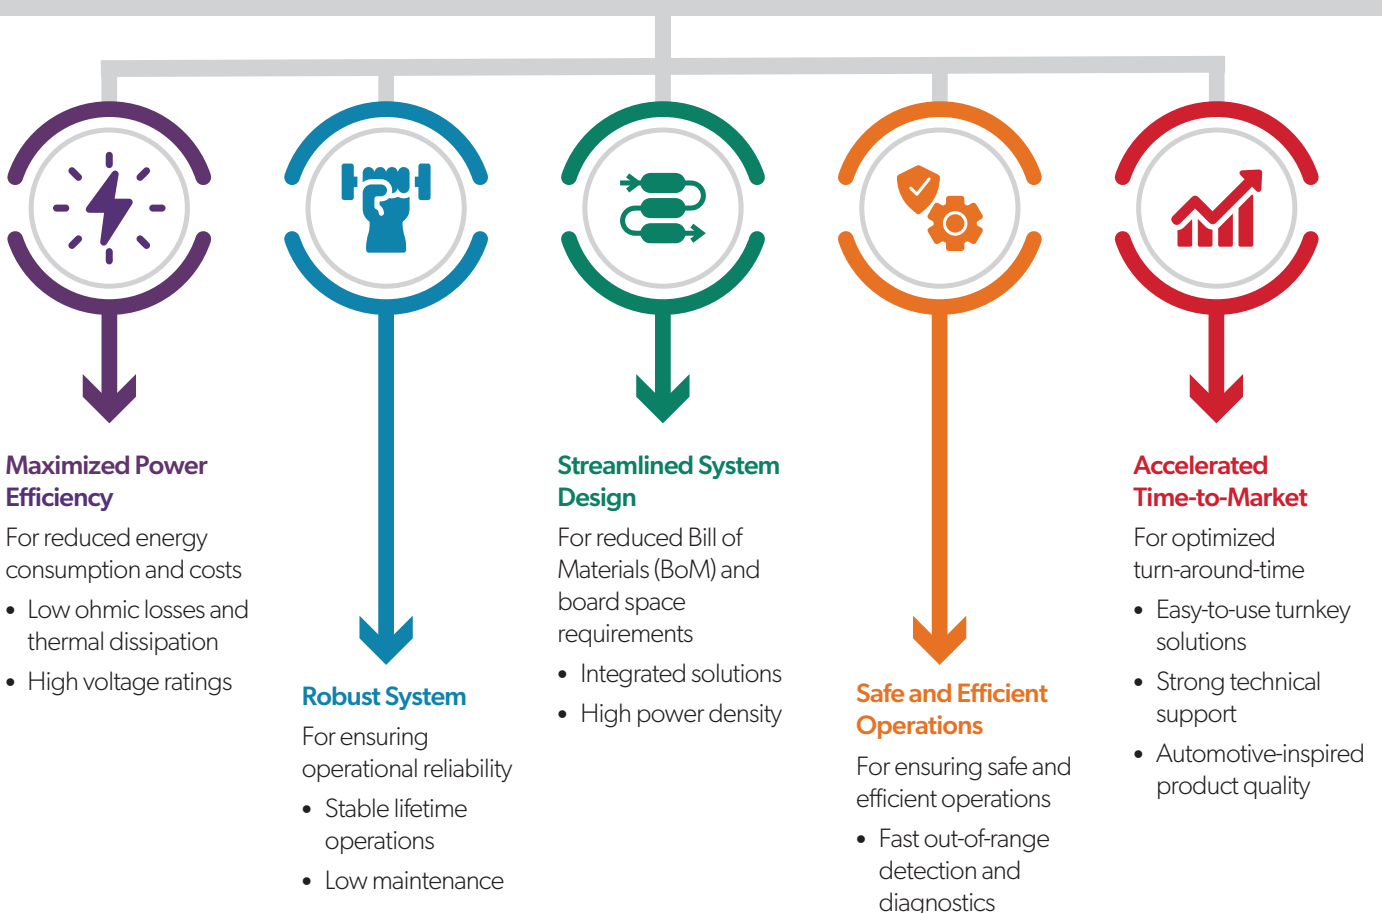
Maximized Power Efficiency

For reduced energy consumption and costs

- Low ohmic losses and thermal dissipation
- High voltage ratings

Robust System

For ensuring operational reliability

- Stable lifetime operations
- Low maintenance

Streamlined System Design

For reduced Bill of Materials (BoM) and board space requirements

- Integrated solutions
- High power density

Safe and Efficient Operations

For ensuring safe and efficient operations

- Fast out-of-range detection and diagnostics

Accelerated Time-to-Market

For optimized turn-around-time

- Easy-to-use turnkey solutions
- Strong technical support
- Automotive-inspired product quality